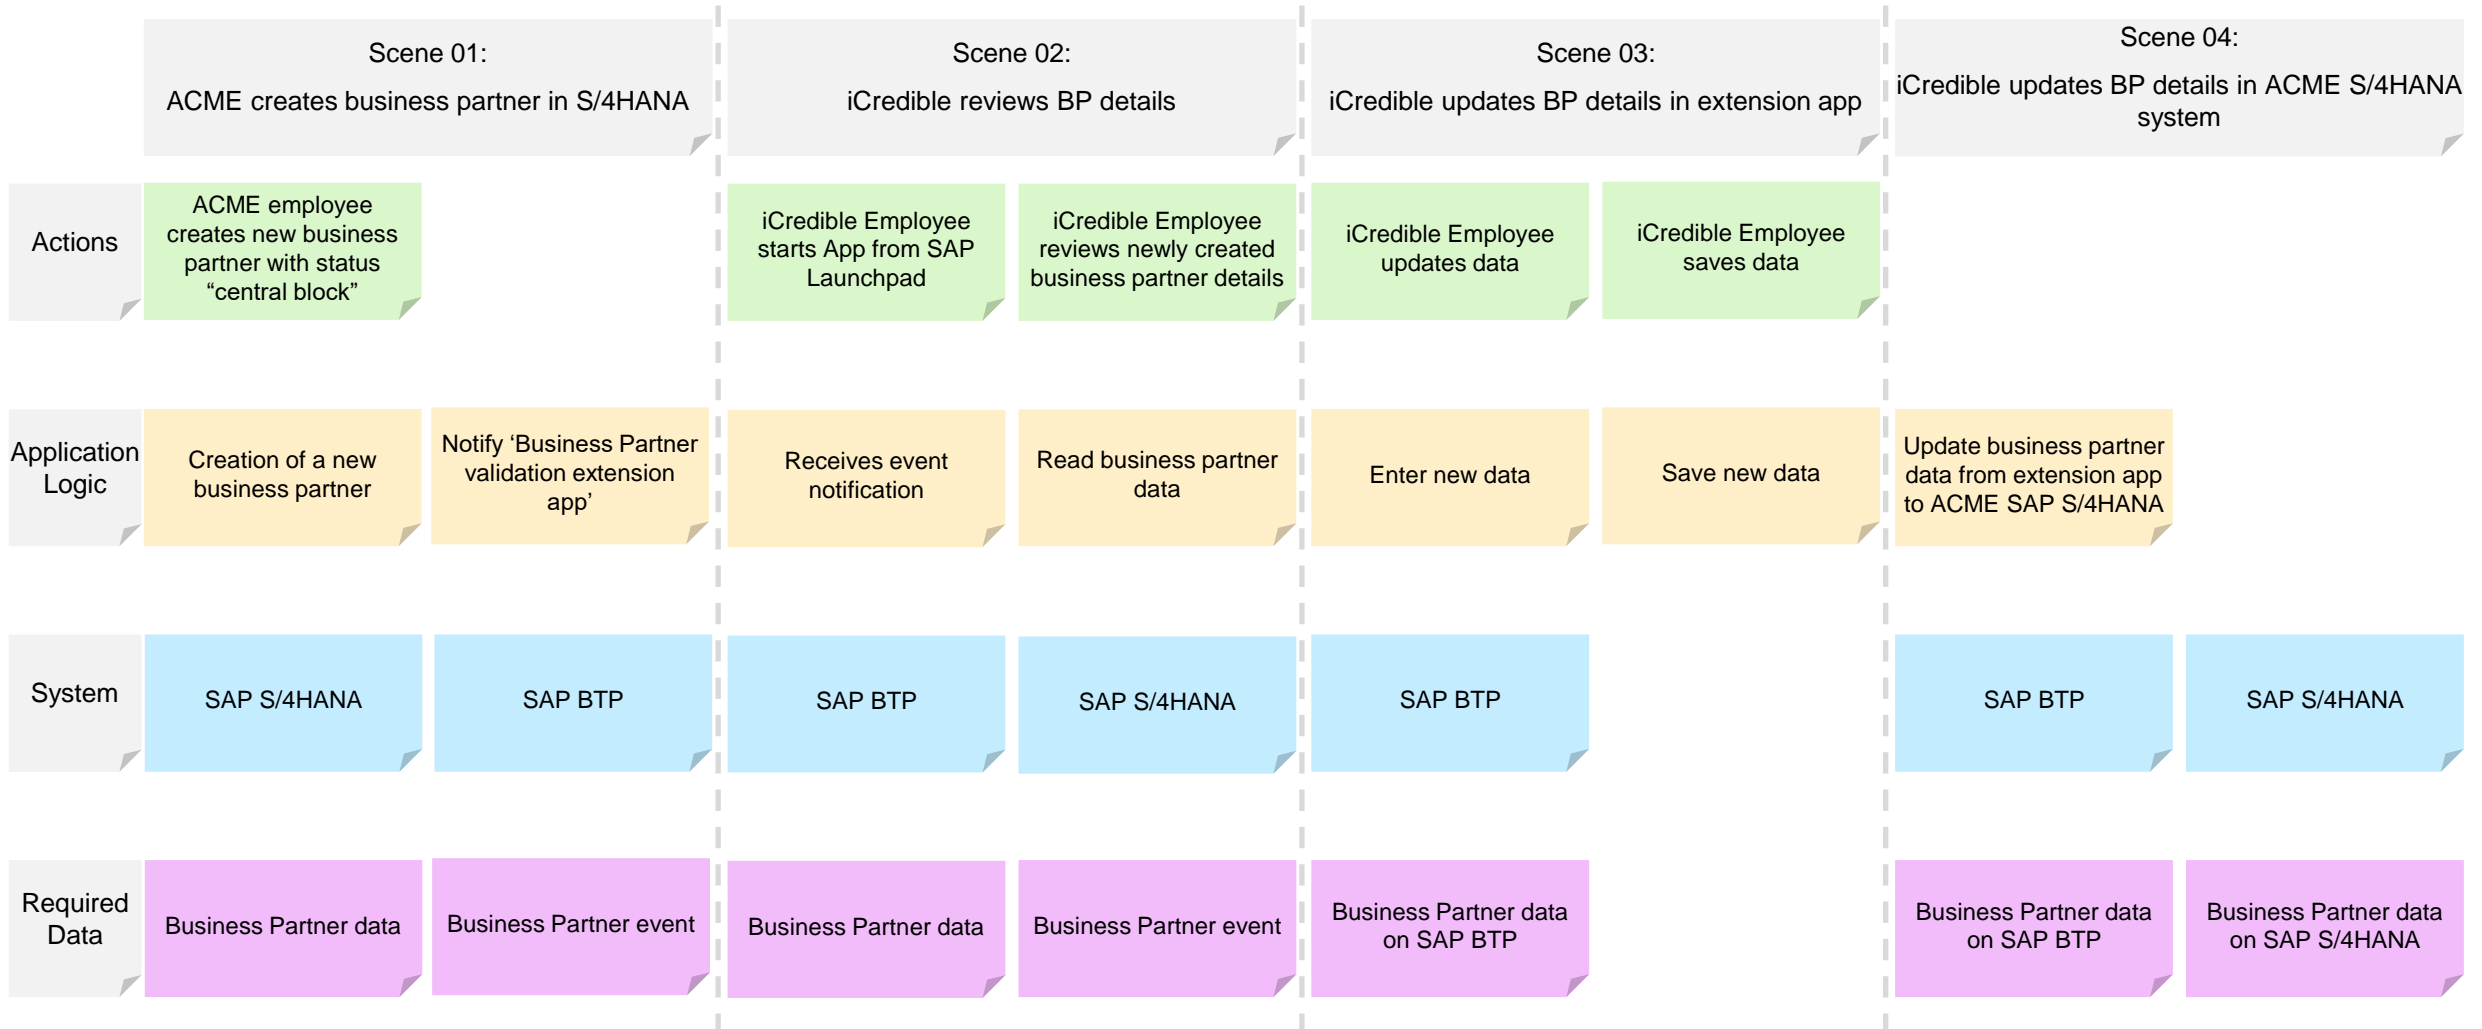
Scene 01:
ACME creates business partner in S/4HANA

Scene 02:
iCredible reviews BP details

Scene 03:
iCredible updates BP details in extension app

Scene 04:
iCredible updates BP details in ACME S/4HANA system

Actions

ACME employee creates new business partner with status “central block”

iCredible Employee starts App from SAP Launchpad

iCredible Employee reviews newly created business partner details

iCredible Employee updates data

iCredible Employee saves data

Application Logic

Creation of a new business partner

Notify ‘Business Partner validation extension app’

Receives event notification

Read business partner data

Enter new data

Save new data

Update business partner data from extension app to ACME SAP S/4HANA

System

SAP S/4HANA

SAP BTP

SAP BTP

SAP S/4HANA

SAP BTP

SAP BTP

SAP S/4HANA

Required Data

Business Partner data

Business Partner event

Business Partner data

Business Partner event

Business Partner data on SAP BTP

Business Partner data on SAP BTP

Business Partner data on SAP S/4HANA